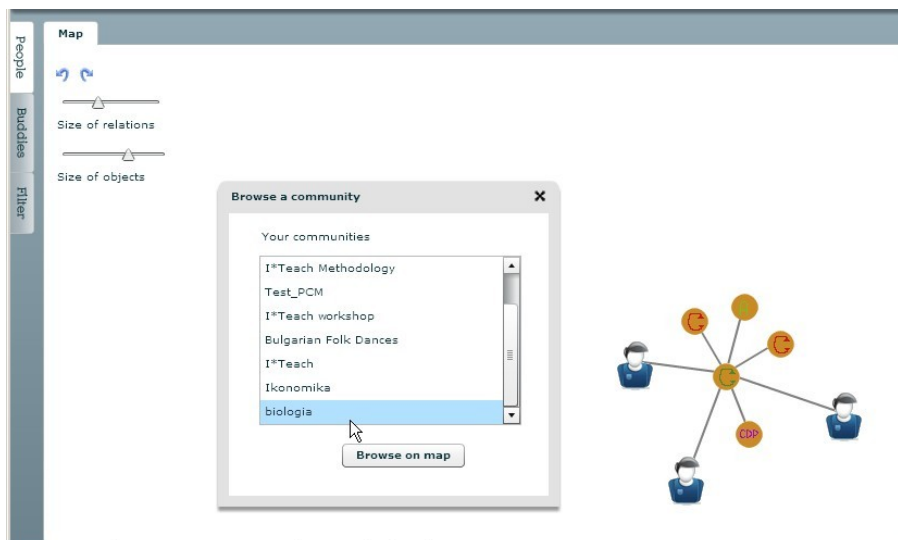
People
Buddies
Filter

Map

Size of relations

Size of objects

Browse a community

Your communities

I*Teach Methodology
Test_PCM
I*Teach workshop
Bulgarian Folk Dances
I*Teach
Ikonomika
biologia

Browse on map

CDP